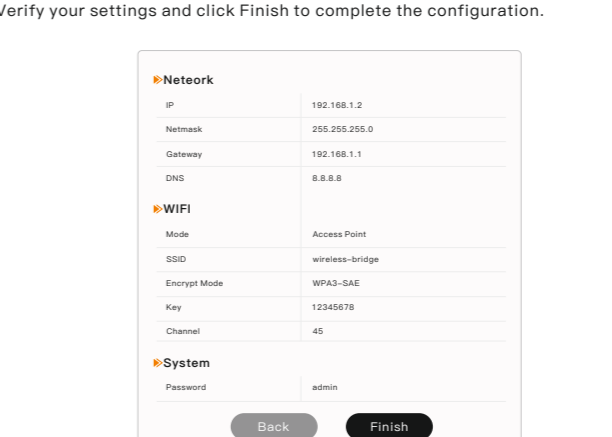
Verify your settings and click Finish to complete the configuration.

Neteork

| | |
|---|---|
| IP | 192.168.1.2 |
| Netmask | 255.255.255.0 |
| Gateway | 192.168.1.1 |
| DNS | 8.8.8.8 |

WIFI

| | |
|---|---|
| Mode | Access Point |
| SSID | wireless-bridge |
| Encrypt Mode | WPA3-SAE |
| Key | 12345678 |
| Channel | 45 |

System

| | |
|---|---|
| Password | admin |

Back Finish